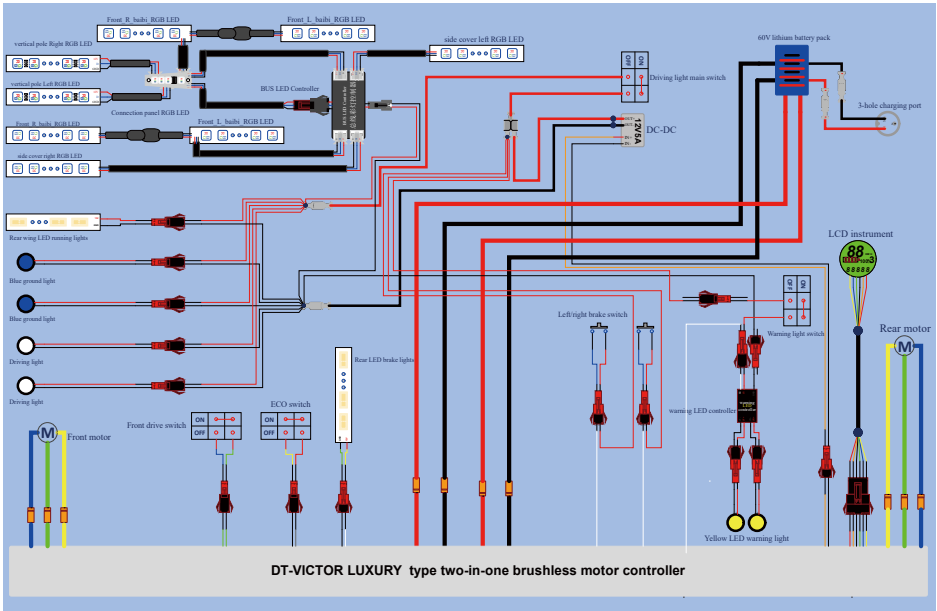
Front_R_baibi_RGB LED
Front_L_baibi_RGB LED
vertical pole Right RGB LED
side cover left RGB LED
60V lithium battery pack
vertical pole Left RGB LED
OFF ON
Driving light main switch
BUS LED Controller
Connection panel RGB LED
3-hole charging port
Front_R_baibi_RGB LED
Front_L_baibi_RGB LED
12V5A
DC-DC
side cover right RGB LED
Rear wing LED running lights
LCD instrument
88
Blue ground light
Blue ground light
Left/right brake switch
OFF ON
Warning light switch
Rear motor
M
Driving light
Rear LED brake lights
Driving light
ECO switch
warning LED controller
M
Front motor
Front drive switch
ON
OFF
ON
OFF
Yellow LED warning light
DT-VICTOR LUXURY type two-in-one brushless motor controller